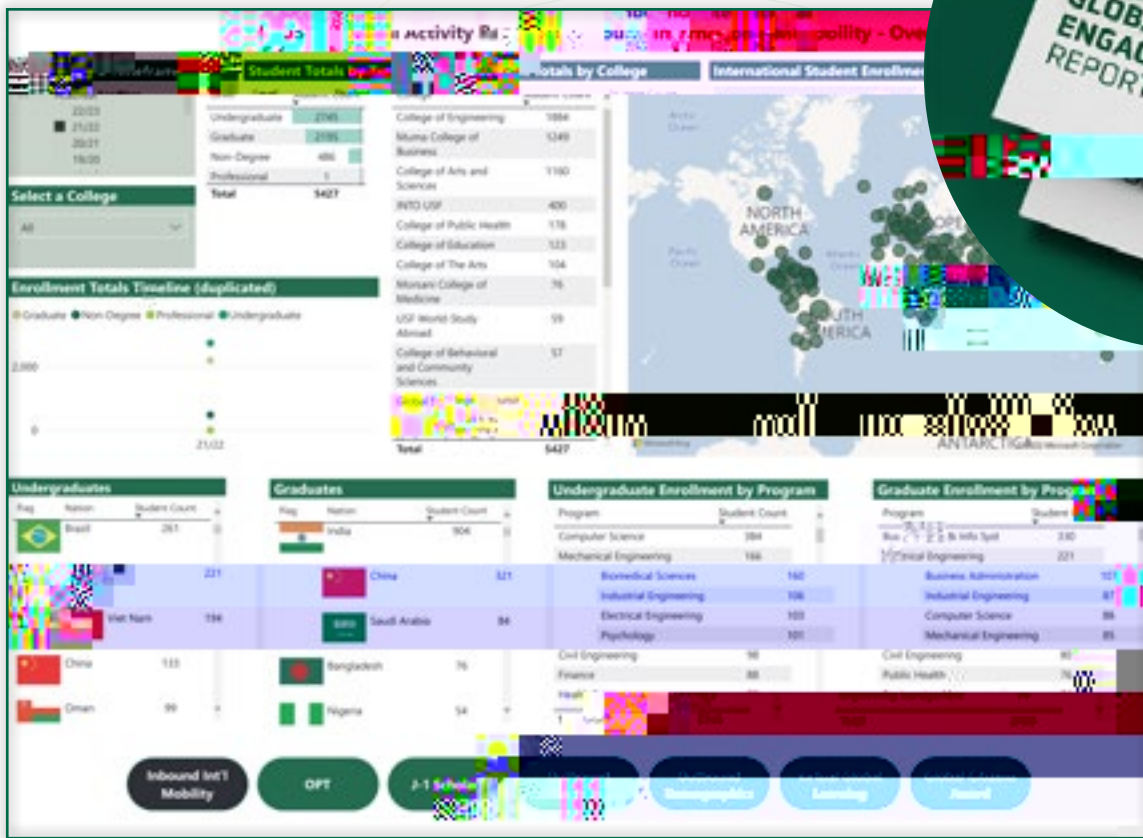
Activity Re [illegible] Mobility - Ove

Student Totals

22/23
21/22
20/21
19/20

Undergraduate 2745
Graduate 2185
Non-Degree 496
Professional 1
Total 5427

Select a College
All

Totals by College

College of Engineering 1884
Muma College of Business 1249
College of Arts and Sciences 1160
INTO USF 400
College of Public Health 178
College of Education 123
College of The Arts 104
Morsani College of Medicine 76
USF World Study Abroad 59
College of Behavioral and Community Sciences 57
Total 5427

International Student Enrollme

Arctic Ocean
NORTH AMERICA
Pacific Ocean
Atlantic Ocean
SOUTH AMERICA
ANTARCTICA

Enrollment Totals Timeline (duplicated)
Graduate Non-Degree Professional Undergraduate
2,000
0
21/22

GLOB ENGAG REPORT

Undergraduates
Flag Nation Student Count
Brasil 261
221
Viet Nam 194
China 133
Oman 99

Graduates
Flag Nation Student Count
India 904
China 321
Saudi Arabia 84
Bangladesh 76
Nigeria 54

Undergraduate Enrollment by Program
Program Student Count
Computer Science 384
Mechanical Engineering 166
Biomedical Sciences 160
Industrial Engineering 106
Electrical Engineering 103
Psychology 101
Civil Engineering 98
Finance 88

Graduate Enrollment by Prog
Program Student
Bus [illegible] & Info Syst 330
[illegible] Engineering 221
Business Administration 10
Industrial Engineering 97
Computer Science 86
Mechanical Engineering 85
Civil Engineering 80
Public Health 76

Inbound Int'l Mobility
OPT
J-1 Schola
Demographics
Learning
Award